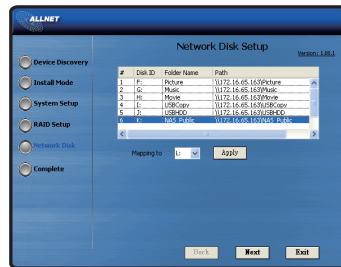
ALLNET

Device Discovery

Install Mode

System Setup

RAID Setup

Network Disk

Complete

Network Disk Setup

Version: 1.00.1

| # | Disk ID | Folder Name | Path |
|---|---|---|---|
| 1 | F: | Picture | \\172.16.65.163\Picture |
| 2 | G: | Music | \\172.16.65.163\Music |
| 3 | H: | Movie | \\172.16.65.163\Movie |
| 4 | I: | USBCopy | \\172.16.65.163\USBCopy |
| 5 | J: | USBHDD | \\172.16.65.163\USBHDD |
| 6 | I: | NAS_Public | \\172.16.65.163\NAS_Public |

Mapping to I: Apply

Back Next Exit